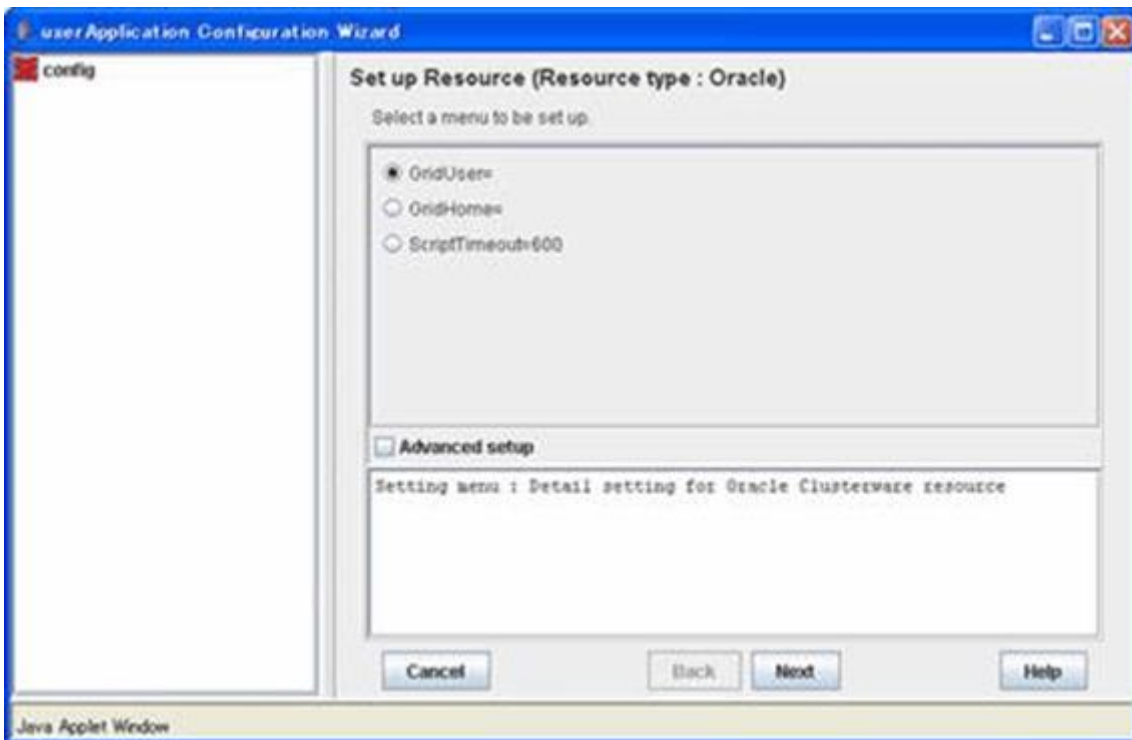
userApplication Configuration Wizard

config

Set up Resource (Resource type : Oracle)

Select a menu to be set up.

GridUser=

GridHome=

ScriptTimeout=600

Advanced setup

Setting menu : Detail setting for Oracle Clusterware resource

Cancel

Back

Next

Help

Java Applet Window